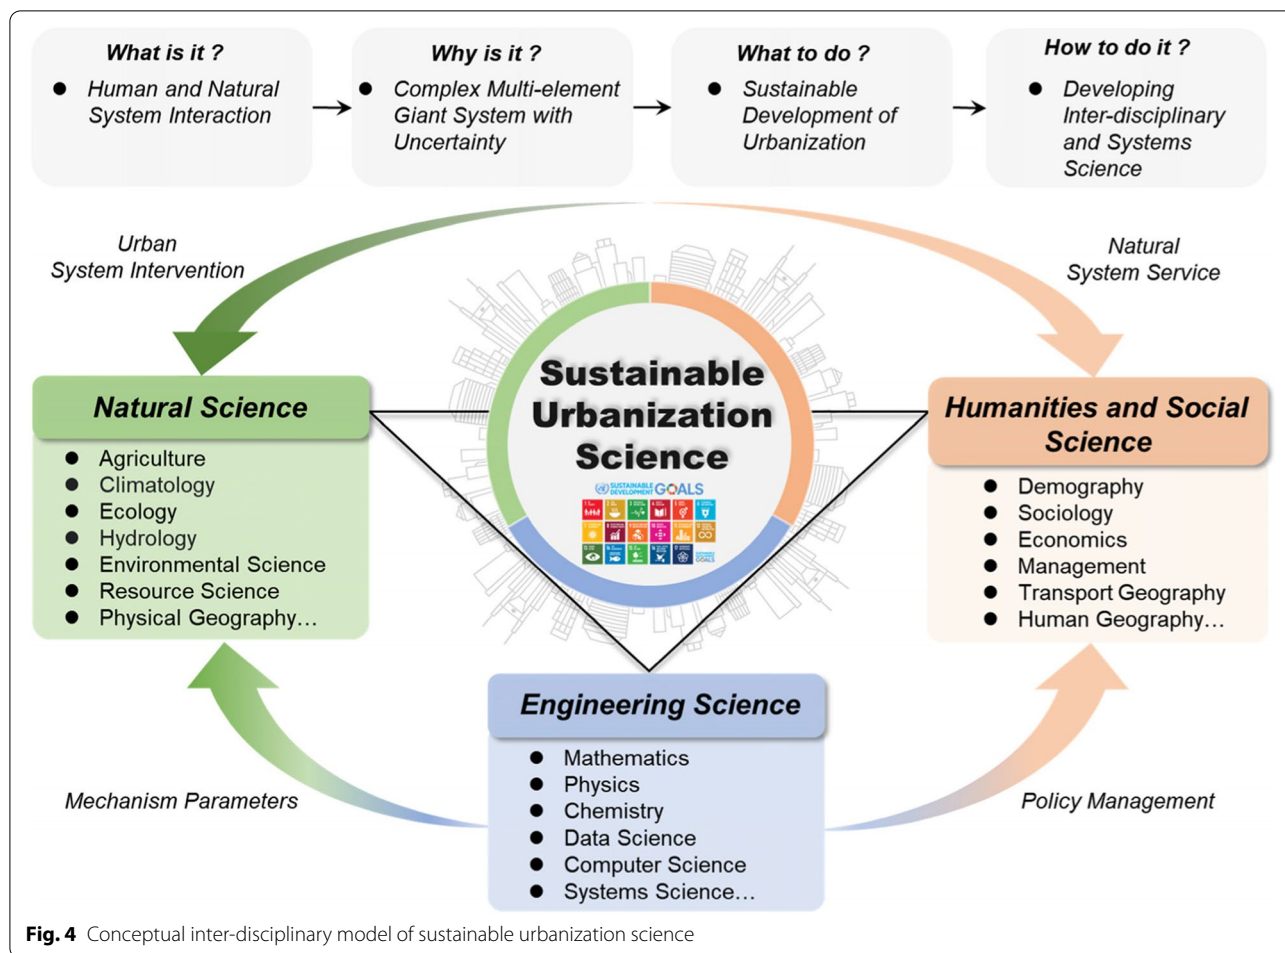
What is it ?

Human and Natural System Interaction

Why is it ?

Complex Multi-element Giant System with Uncertainty

What to do ?

Sustainable Development of Urbanization

How to do it ?

Developing Inter-disciplinary and Systems Science

Urban System Intervention

Natural System Service

Sustainable Urbanization Science

SUSTAINABLE DEVELOPMENT GOALS

Natural Science

- Agriculture
- Climatology
- Ecology
- Hydrology
- Environmental Science
- Resource Science
- Physical Geography…

Humanities and Social Science

- Demography
- Sociology
- Economics
- Management
- Transport Geography
- Human Geography…

Engineering Science

- Mathematics
- Physics
- Chemistry
- Data Science
- Computer Science
- Systems Science…

Mechanism Parameters

Policy Management

**Fig. 4** Conceptual inter-disciplinary model of sustainable urbanization science